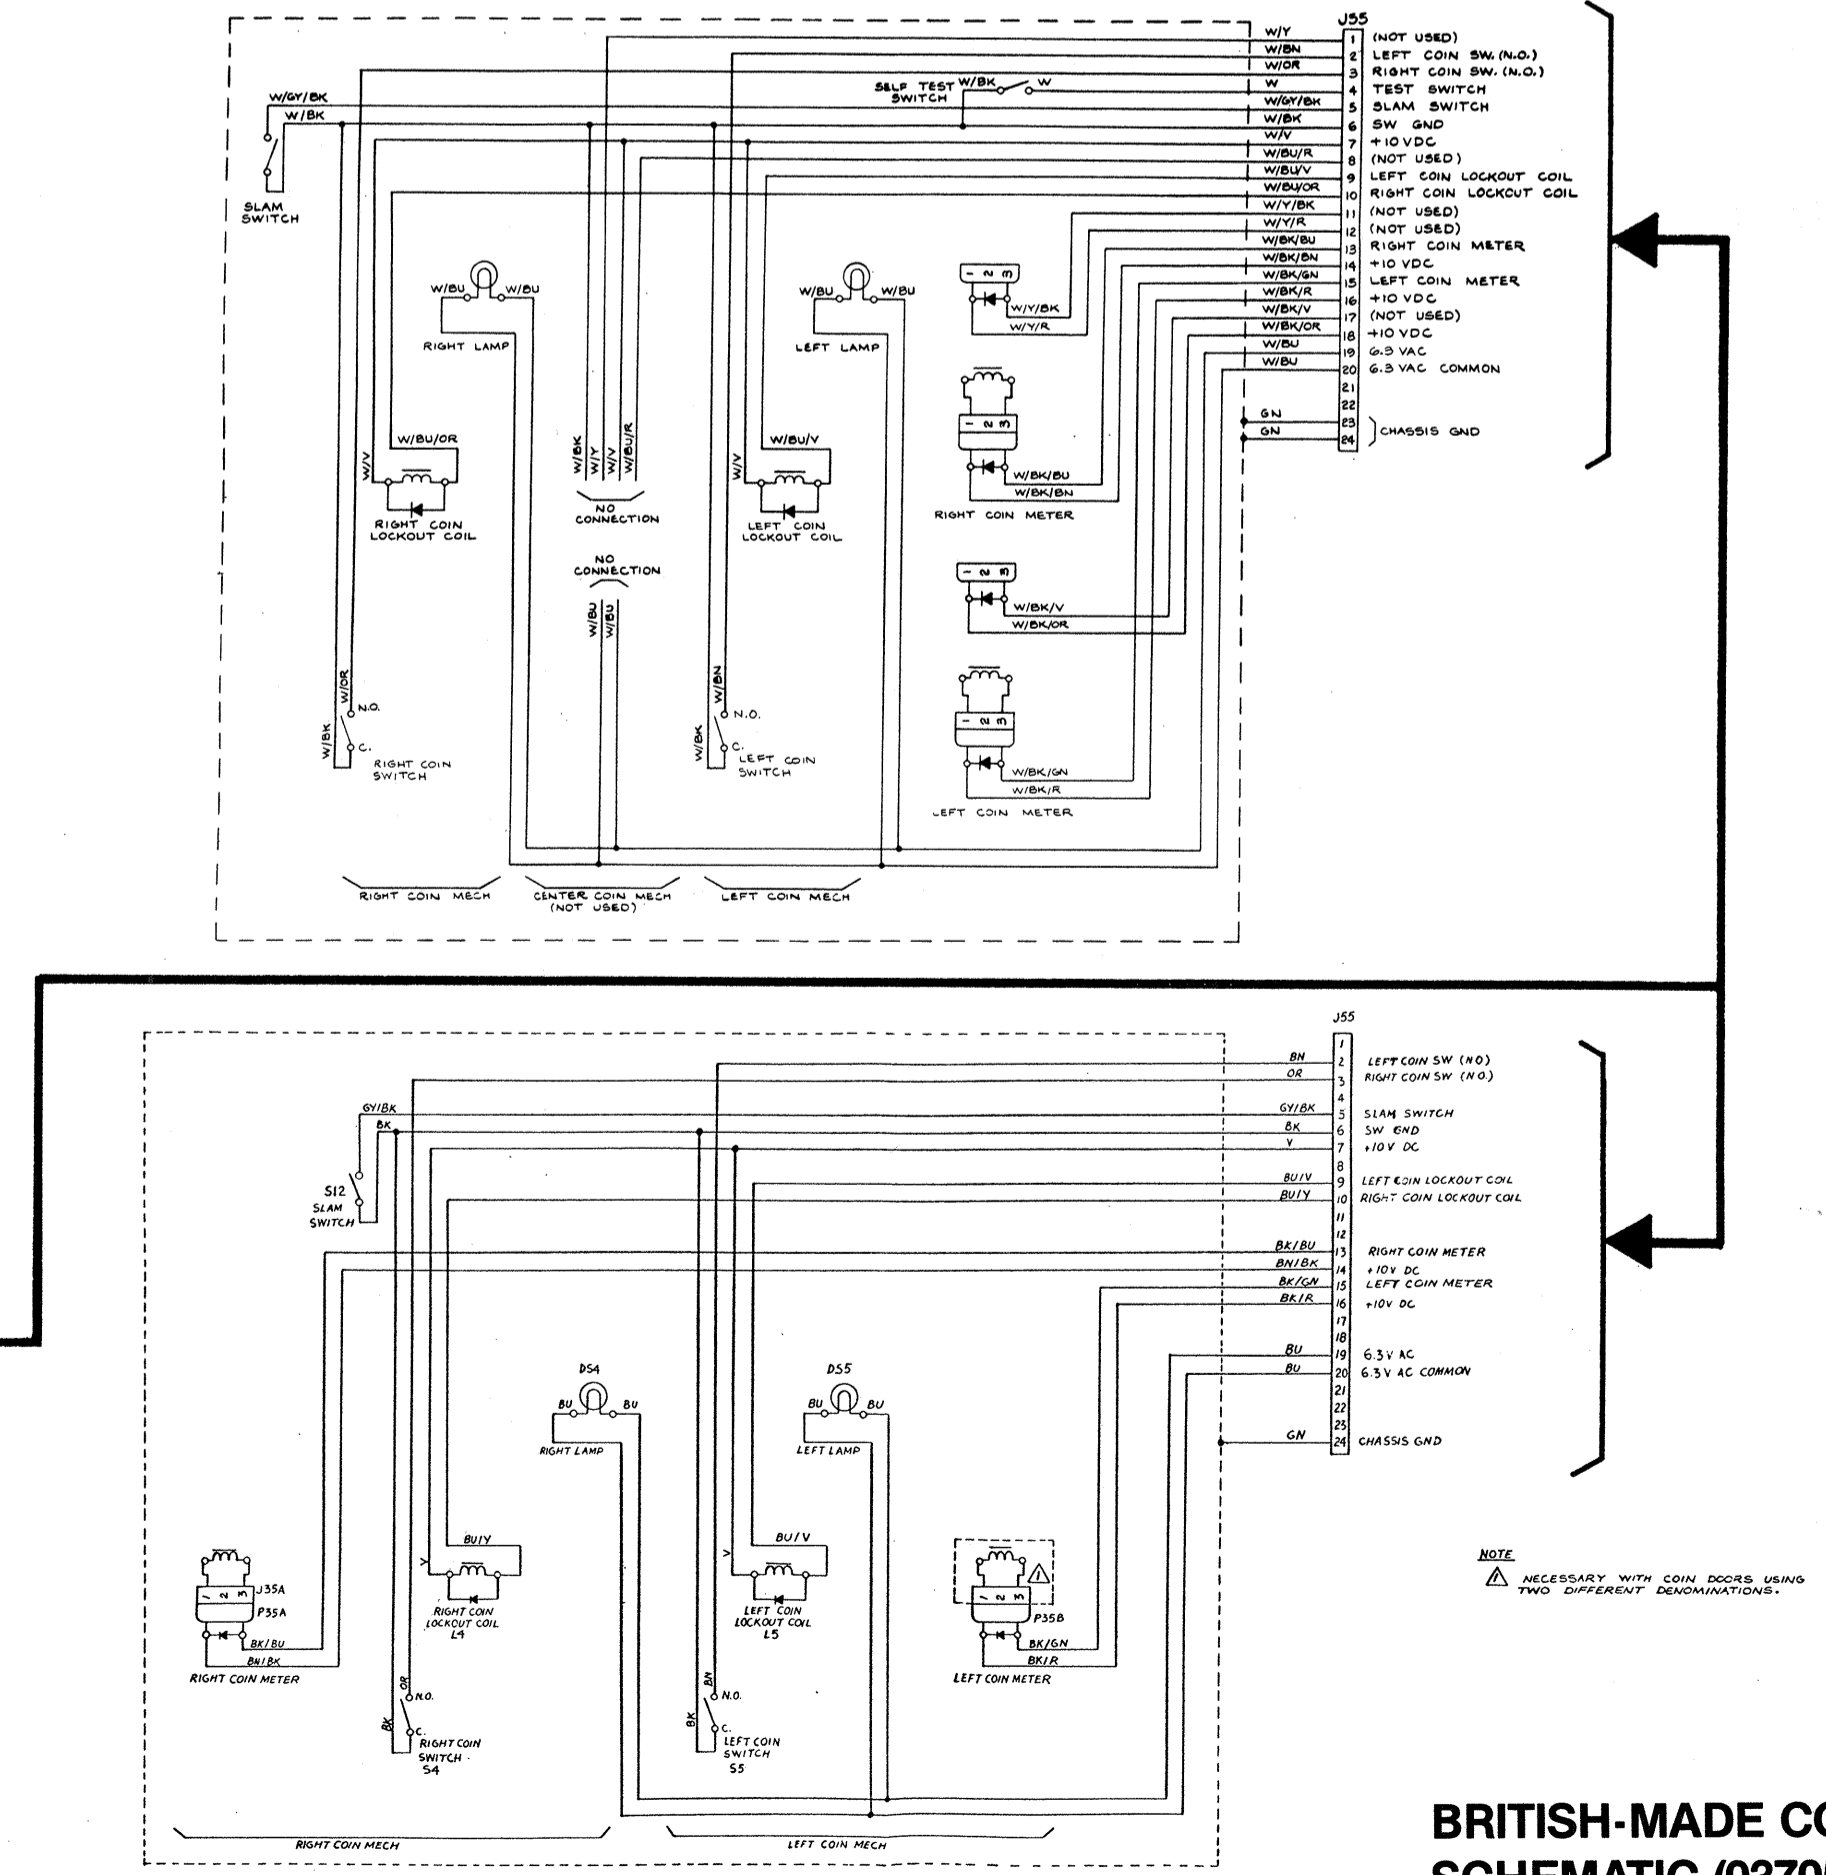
J55

| | | |
|---|---|---|
| W/Y | 1 | (NOT USED) |
| W/BN | 2 | LEFT COIN SW. (N.O.) |
| W/OR | 3 | RIGHT COIN SW. (N.O.) |
| W | 4 | TEST SWITCH |
| W/GY/BK | 5 | SLAM SWITCH |
| W/BK | 6 | SW GND |
| W/V | 7 | +10 VDC |
| W/BU/R | 8 | (NOT USED) |
| W/BU/V | 9 | LEFT COIN LOCKOUT COIL |
| W/BU/OR | 10 | RIGHT COIN LOCKOUT COIL |
| W/Y/BK | 11 | (NOT USED) |
| W/Y/R | 12 | (NOT USED) |
| W/BK/BU | 13 | RIGHT COIN METER |
| W/BK/BN | 14 | +10 VDC |
| W/BK/GN | 15 | LEFT COIN METER |
| W/BK/R | 16 | +10 VDC |
| W/BK/V | 17 | (NOT USED) |
| W/BK/OR | 18 | +10 VDC |
| W/BU | 19 | 6.3 VAC |
| W/BU | 20 | 6.3 VAC COMMON |
| | 21 | |
| | 22 | |
| GN | 23 | CHASSIS GND |
| GN | 24 | |

SELF TEST SWITCH W/BK W
W/GY/BK W/BK
SLAM SWITCH
W/BU W/BU RIGHT LAMP
W/BU W/BU LEFT LAMP
W/Y/BK W/Y/R
W/BU/OR W/V RIGHT COIN LOCKOUT COIL
W/BK W/Y W/V W/BU/R NO CONNECTION
W/BU/V W/V LEFT COIN LOCKOUT COIL
W/BK/BU W/BK/BN RIGHT COIN METER
NO CONNECTION W/BU W/BU
W/BK/V W/BK/OR
W/OR N.O. W/BK C. RIGHT COIN SWITCH
W/BN N.O. W/BK C. LEFT COIN SWITCH
W/BK/GN W/BK/R LEFT COIN METER
RIGHT COIN MECH
CENTER COIN MECH (NOT USED)
LEFT COIN MECH

J55

| | | |
|---|---|---|
| | 1 | |
| BN | 2 | LEFT COIN SW (NO) |
| OR | 3 | RIGHT COIN SW (N.O.) |
| | 4 | |
| GY/BK | 5 | SLAM SWITCH |
| BK | 6 | SW GND |
| V | 7 | +10V DC |
| | 8 | |
| BU/V | 9 | LEFT COIN LOCKOUT COIL |
| BU/Y | 10 | RIGHT COIN LOCKOUT COIL |
| | 11 | |
| | 12 | |
| BK/BU | 13 | RIGHT COIN METER |
| BN/BK | 14 | +10V DC |
| BK/GN | 15 | LEFT COIN METER |
| BK/R | 16 | +10V DC |
| | 17 | |
| | 18 | |
| BU | 19 | 6.3V AC |
| BU | 20 | 6.3V AC COMMON |
| | 21 | |
| | 22 | |
| | 23 | |
| GN | 24 | CHASSIS GND |

GY/BK BK
S12 SLAM SWITCH
DS4 BU BU RIGHT LAMP
DS5 BU BU LEFT LAMP
J35A P35A BK/BU BN/BK RIGHT COIN METER
BU/Y Y RIGHT COIN LOCKOUT COIL L4
BU/V V LEFT COIN LOCKOUT COIL L5
P35B BK/GN BK/R LEFT COIN METER
OR N.O. BK C. RIGHT COIN SWITCH S4
BN N.O. BK C. LEFT COIN SWITCH S5
RIGHT COIN MECH
LEFT COIN MECH

NOTE
NECESSARY WITH COIN DOORS USING TWO DIFFERENT DENOMINATIONS.

BRITISH-MADE C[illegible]
SCHEMATIC (0379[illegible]